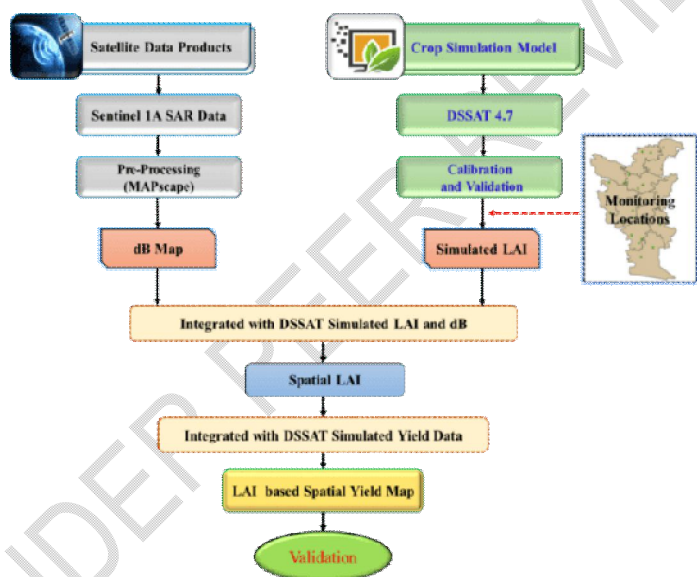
Satellite Data Products

Sentinel 1A SAR Data

Pre-Processing (MAPscape)

dB Map

Crop Simulation Model

DSSAT 4.7

Calibration and Validation

Simulated LAI

Monitoring Locations

Integrated with DSSAT Simulated LAI and dB

Spatial LAI

Integrated with DSSAT Simulated Yield Data

LAI based Spatial Yield Map

Validation

UNDER PEER REVIEW